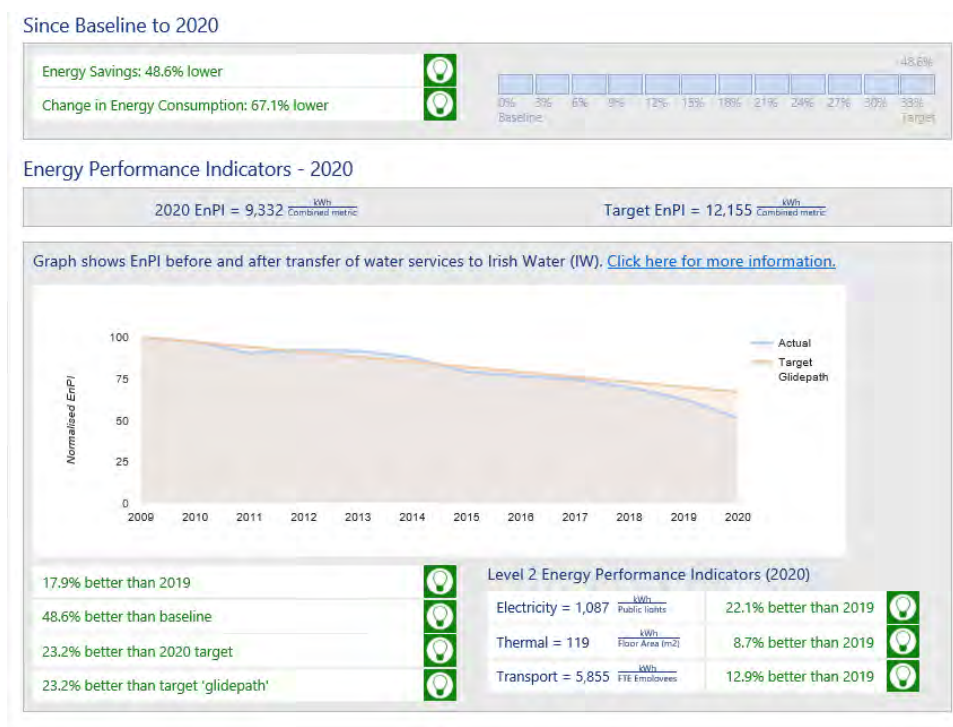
Since Baseline to 2020

Energy Savings: 48.6% lower

Change in Energy Consumption: 67.1% lower

48.6%

0% Baseline 3% 6% 9% 12% 15% 18% 21% 24% 27% 30% 33% Target

Energy Performance Indicators - 2020

2020 EnPI = 9,332 $\frac{\text{kWh}}{\text{Combined metric}}$

Target EnPI = 12,155 $\frac{\text{kWh}}{\text{Combined metric}}$

Graph shows EnPI before and after transfer of water services to Irish Water (IW). Click here for more information.

Normalised EnPI

100
75
50
25
0

2009 2010 2011 2012 2013 2014 2015 2016 2017 2018 2019 2020

Actual
Target Glidepath

17.9% better than 2019

48.6% better than baseline

23.2% better than 2020 target

23.2% better than target 'glidepath'

Level 2 Energy Performance Indicators (2020)

| Electricity = 1,087 $\frac{\text{kWh}}{\text{Public lights}}$ | 22.1% better than 2019 |
|---|---|
| Thermal = 119 $\frac{\text{kWh}}{\text{Floor Area (m2)}}$ | 8.7% better than 2019 |
| Transport = 5,855 $\frac{\text{kWh}}{\text{FTE Employees}}$ | 12.9% better than 2019 |